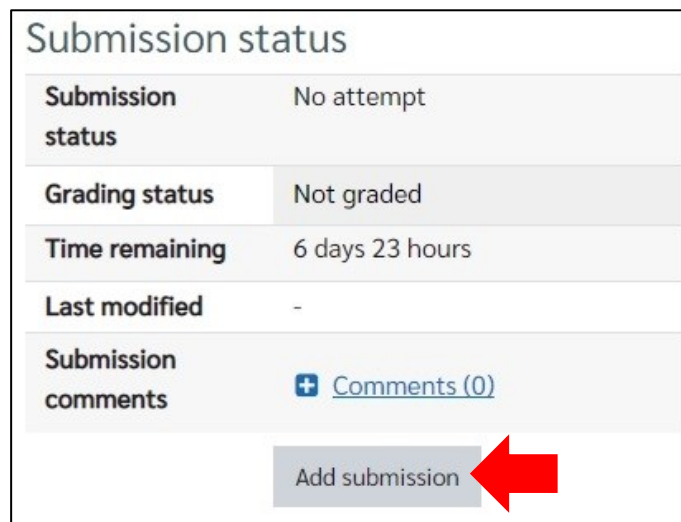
Submission status

| Submission status | No attempt |
|---|---|
| Grading status | Not graded |
| Time remaining | 6 days 23 hours |
| Last modified | - |
| Submission comments | Comments (0) |

Add submission